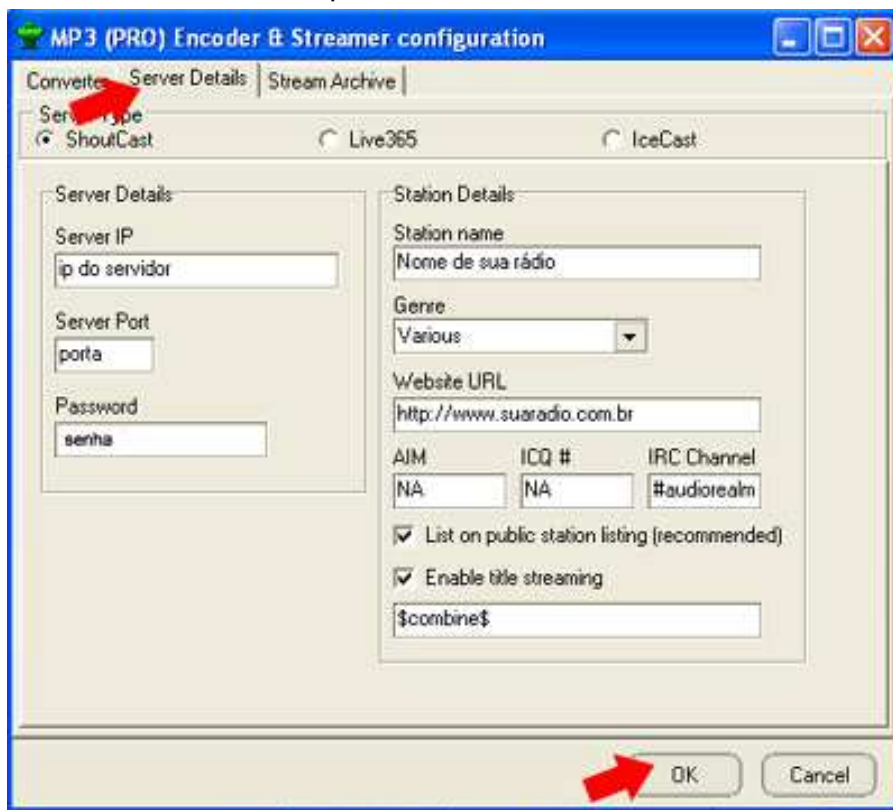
MP3 (PRO) Encoder & Streamer configuration

Converte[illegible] Server Details Stream Archive

Ser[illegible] Type

ShoutCast Live365 IceCast

Server Details

Server IP

ip do servidor

Server Port

porta

Password

senha

Station Details

Station name

Nome de sua rádio

Genre

Various

Website URL

http://www.suaradio.com.br

AIM

NA

ICQ #

NA

IRC Channel

#audiorealm

List on public station listing (recommended)

Enable title streaming

$combine$

OK

Cancel